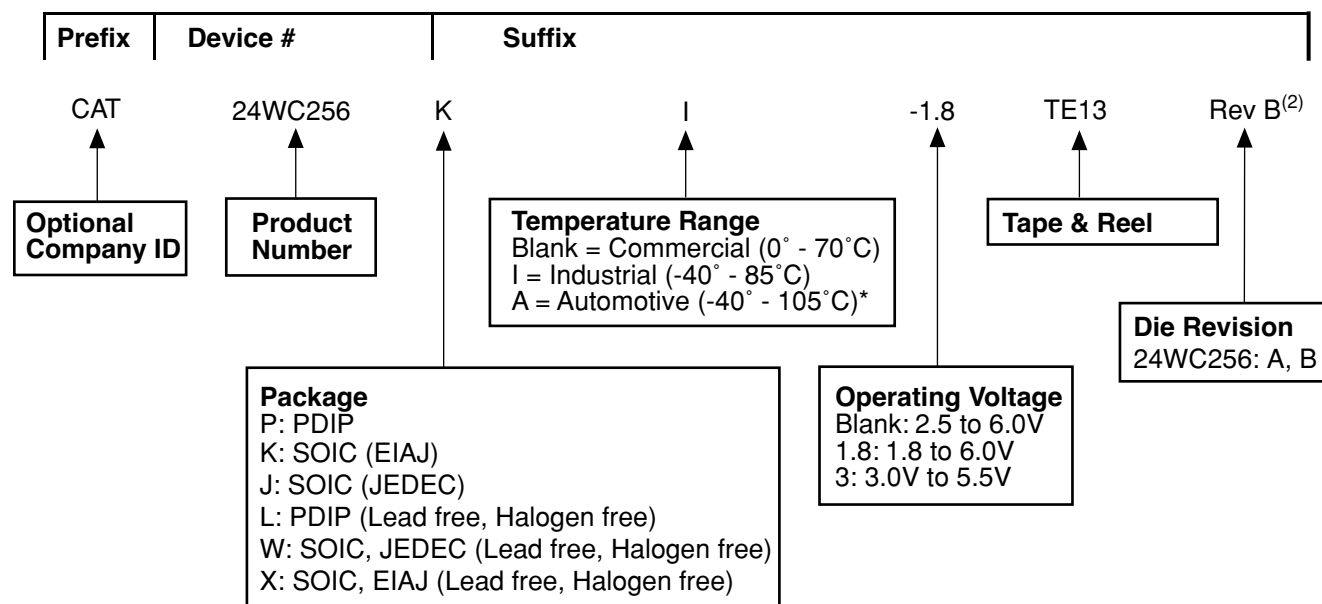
| Prefix | Device # | Suffix |
|---|---|---|

CAT 24WC256 K I -1.8 TE13 Rev B$^{(2)}$

Optional Company ID

Product Number

Temperature Range
Blank = Commercial (0˚ - 70˚C)
I = Industrial (-40˚ - 85˚C)
A = Automotive (-40˚ - 105˚C)*

Tape & Reel

Die Revision
24WC256: A, B

Package
P: PDIP
K: SOIC (EIAJ)
J: SOIC (JEDEC)
L: PDIP (Lead free, Halogen free)
W: SOIC, JEDEC (Lead free, Halogen free)
X: SOIC, EIAJ (Lead free, Halogen free)

Operating Voltage
Blank: 2.5 to 6.0V
1.8: 1.8 to 6.0V
3: 3.0V to 5.5V